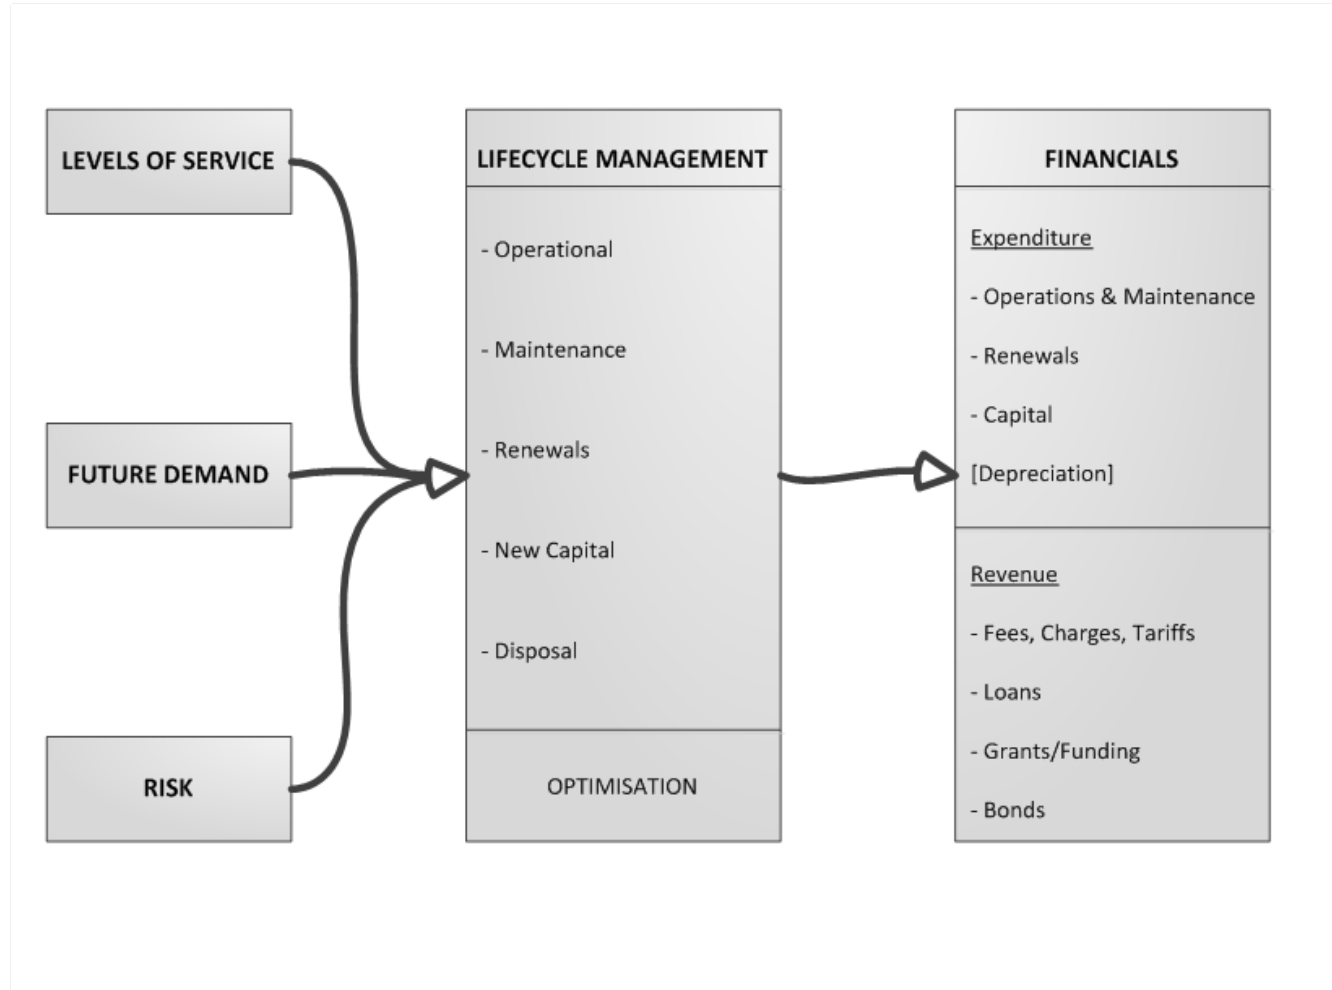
LEVELS OF SERVICE

FUTURE DEMAND

RISK

LIFECYCLE MANAGEMENT

- Operational

- Maintenance

- Renewals

- New Capital

- Disposal

OPTIMISATION

FINANCIALS

Expenditure

- Operations & Maintenance

- Renewals

- Capital

[Depreciation]

Revenue

- Fees, Charges, Tariffs

- Loans

- Grants/Funding

- Bonds